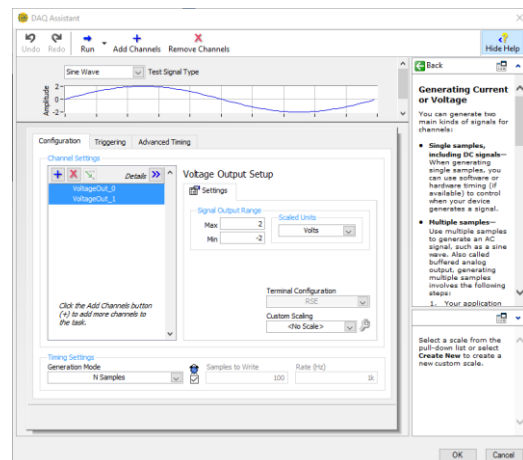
DAQ Assistant

Undo Redo Run Add Channels Remove Channels Hide Help

Sine Wave Test Signal Type

Amplitude
2
0
-2

Configuration Triggering Advanced Timing

Channel Settings

Details

VoltageOut_0
VoltageOut_1

Click the Add Channels button (+) to add more channels to the task.

Voltage Output Setup

Settings

Signal Output Range
Max 2
Min -2

Scaled Units
Volts

Terminal Configuration
RSE

Custom Scaling
<No Scale>

Timing Settings
Generation Mode
N Samples

Samples to Write
100

Rate (Hz)
1k

Back

Generating Current or Voltage

You can generate two main kinds of signals for channels:

- **Single samples, including DC signals**—When generating single samples, you can use software or hardware timing (if available) to control when your device generates a signal.
- **Multiple samples**—Use multiple samples to generate an AC signal, such as a sine wave. Also called buffered analog output, generating multiple samples involves the following steps:
1. Your application

Select a scale from the pull-down list or select **Create New** to create a new custom scale.

OK Cancel